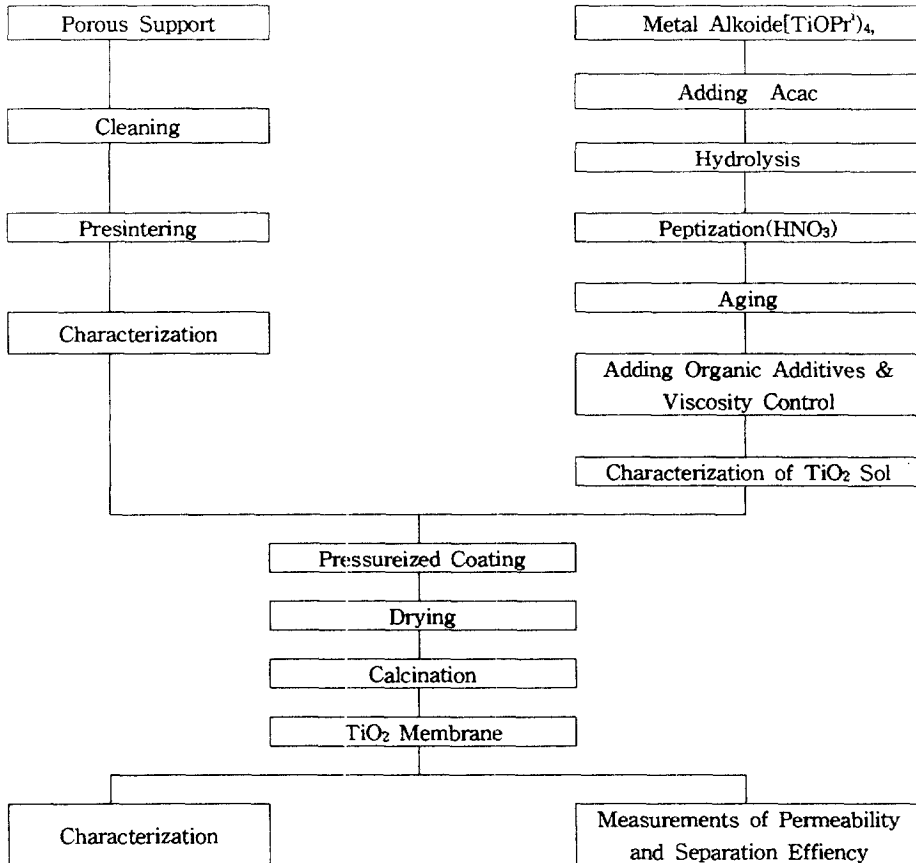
Porous Support

Cleaning

Presintering

Characterization

Metal Alkoide[$TiOPr^i)_4$,

Adding Acac

Hydrolysis

Peptization($HNO_3$)

Aging

Adding Organic Additives & Viscosity Control

Characterization of $TiO_2$ Sol

Pressureized Coating

Drying

Calcination

$TiO_2$ Membrane

Characterization

Measurements of Permeability and Separation Effiency